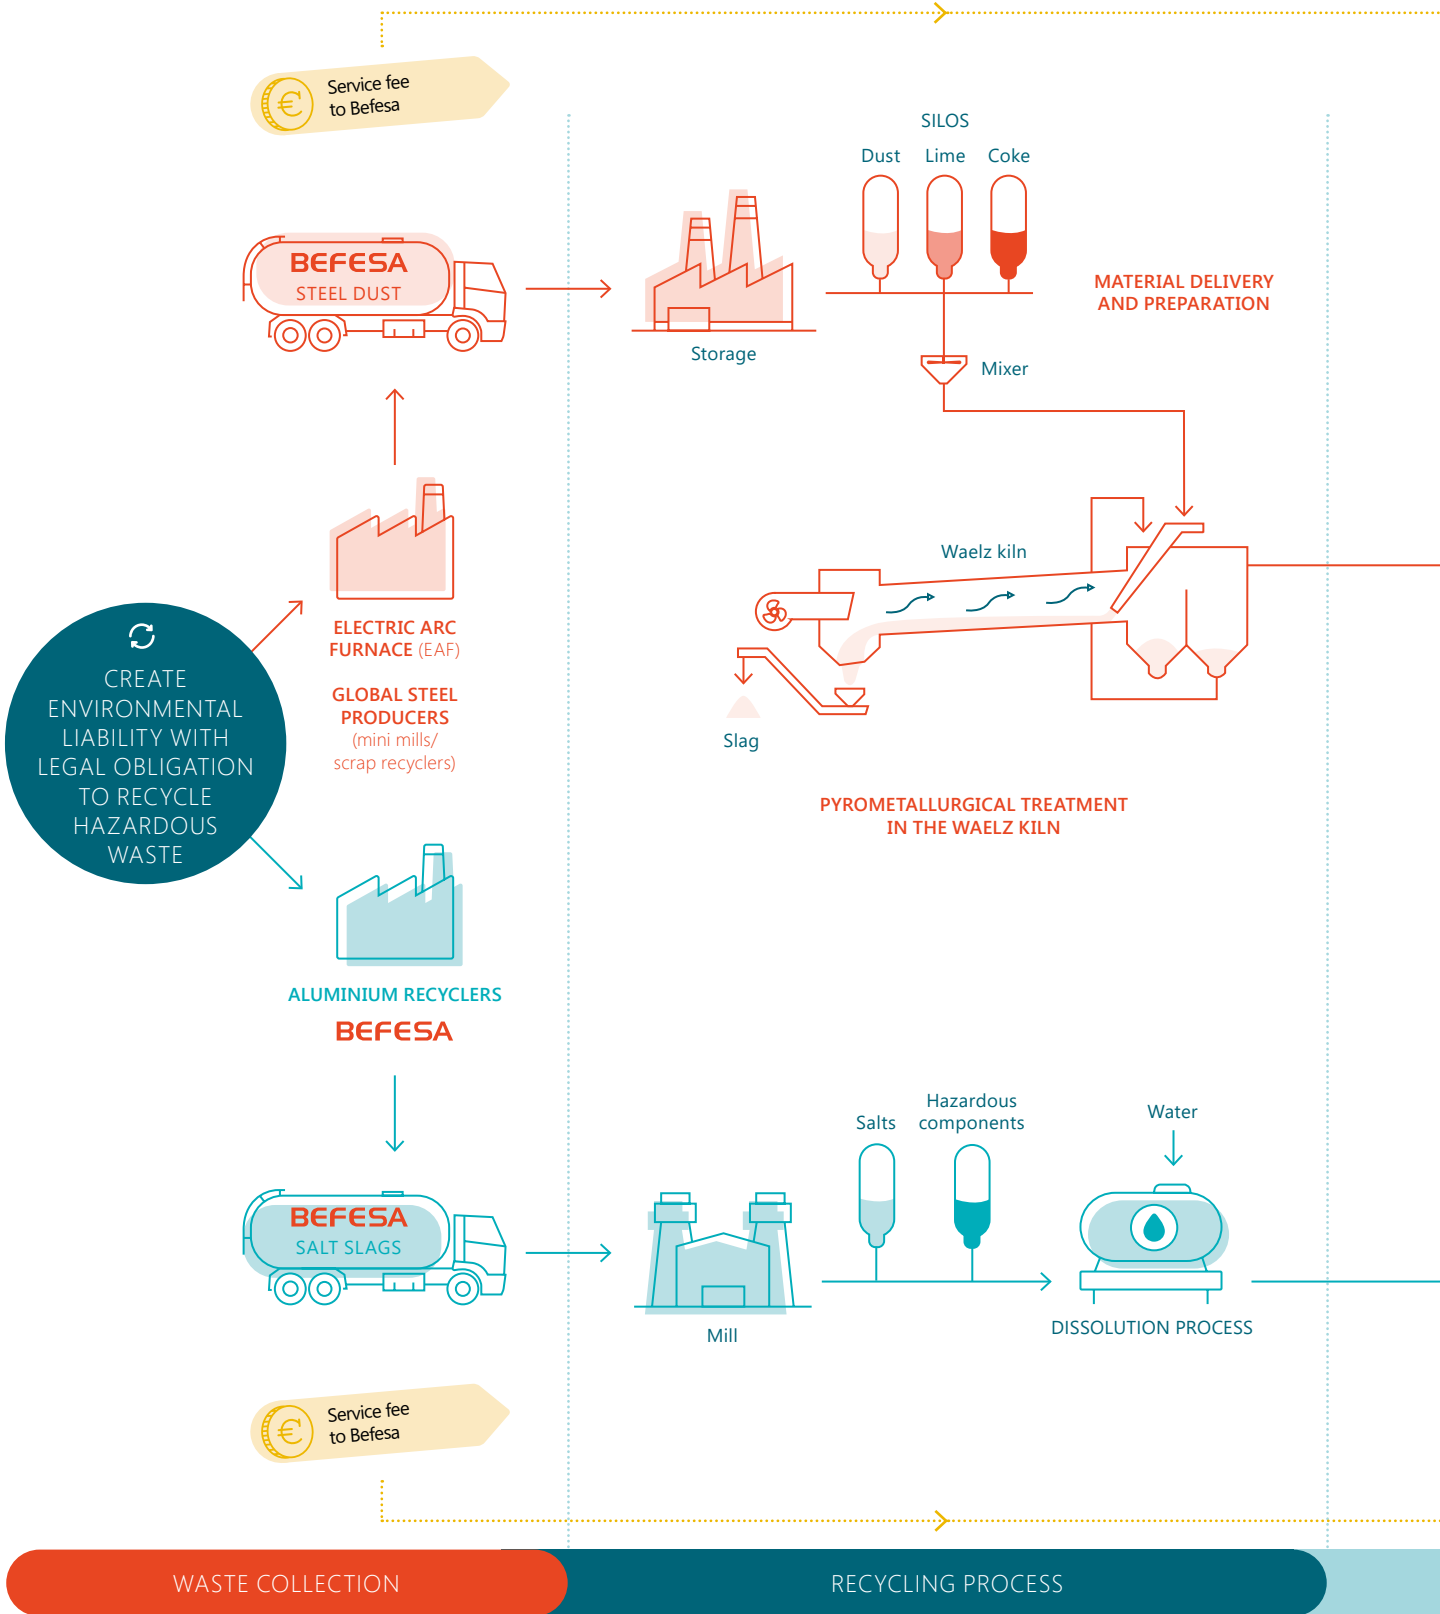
Service fee to Befesa

BEFESA
STEEL DUST

Storage

SILOS
Dust Lime Coke

MATERIAL DELIVERY AND PREPARATION

Mixer

CREATE ENVIRONMENTAL LIABILITY WITH LEGAL OBLIGATION TO RECYCLE HAZARDOUS WASTE

ELECTRIC ARC FURNACE (EAF)

GLOBAL STEEL PRODUCERS (mini mills/ scrap recyclers)

Waelz kiln

Slag

PYROMETALLURGICAL TREATMENT IN THE WAELZ KILN

ALUMINIUM RECYCLERS
BEFESA

Salts
Hazardous components
Water

BEFESA
SALT SLAGS

Mill

DISSOLUTION PROCESS

Service fee to Befesa

WASTE COLLECTION
RECYCLING PROCESS